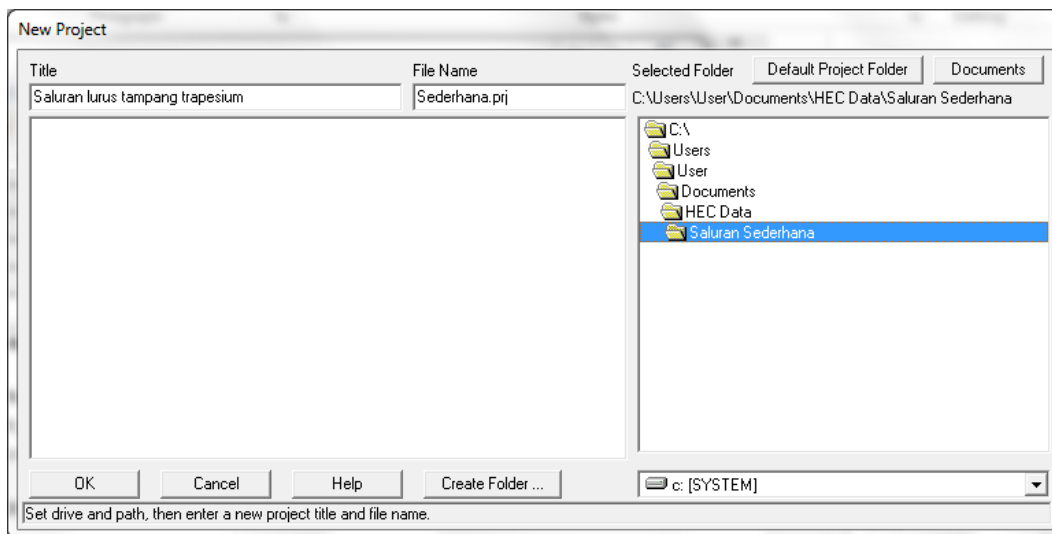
New Project

Title
Saluran lurus tampang trapesium

File Name
Sederhana.prj

Selected Folder
Default Project Folder
Documents
C:\Users\User\Documents\HEC Data\Saluran Sederhana

C:\
Users
User
Documents
HEC Data
Saluran Sederhana

OK
Cancel
Help
Create Folder ...

c: [SYSTEM]

Set drive and path, then enter a new project title and file name.